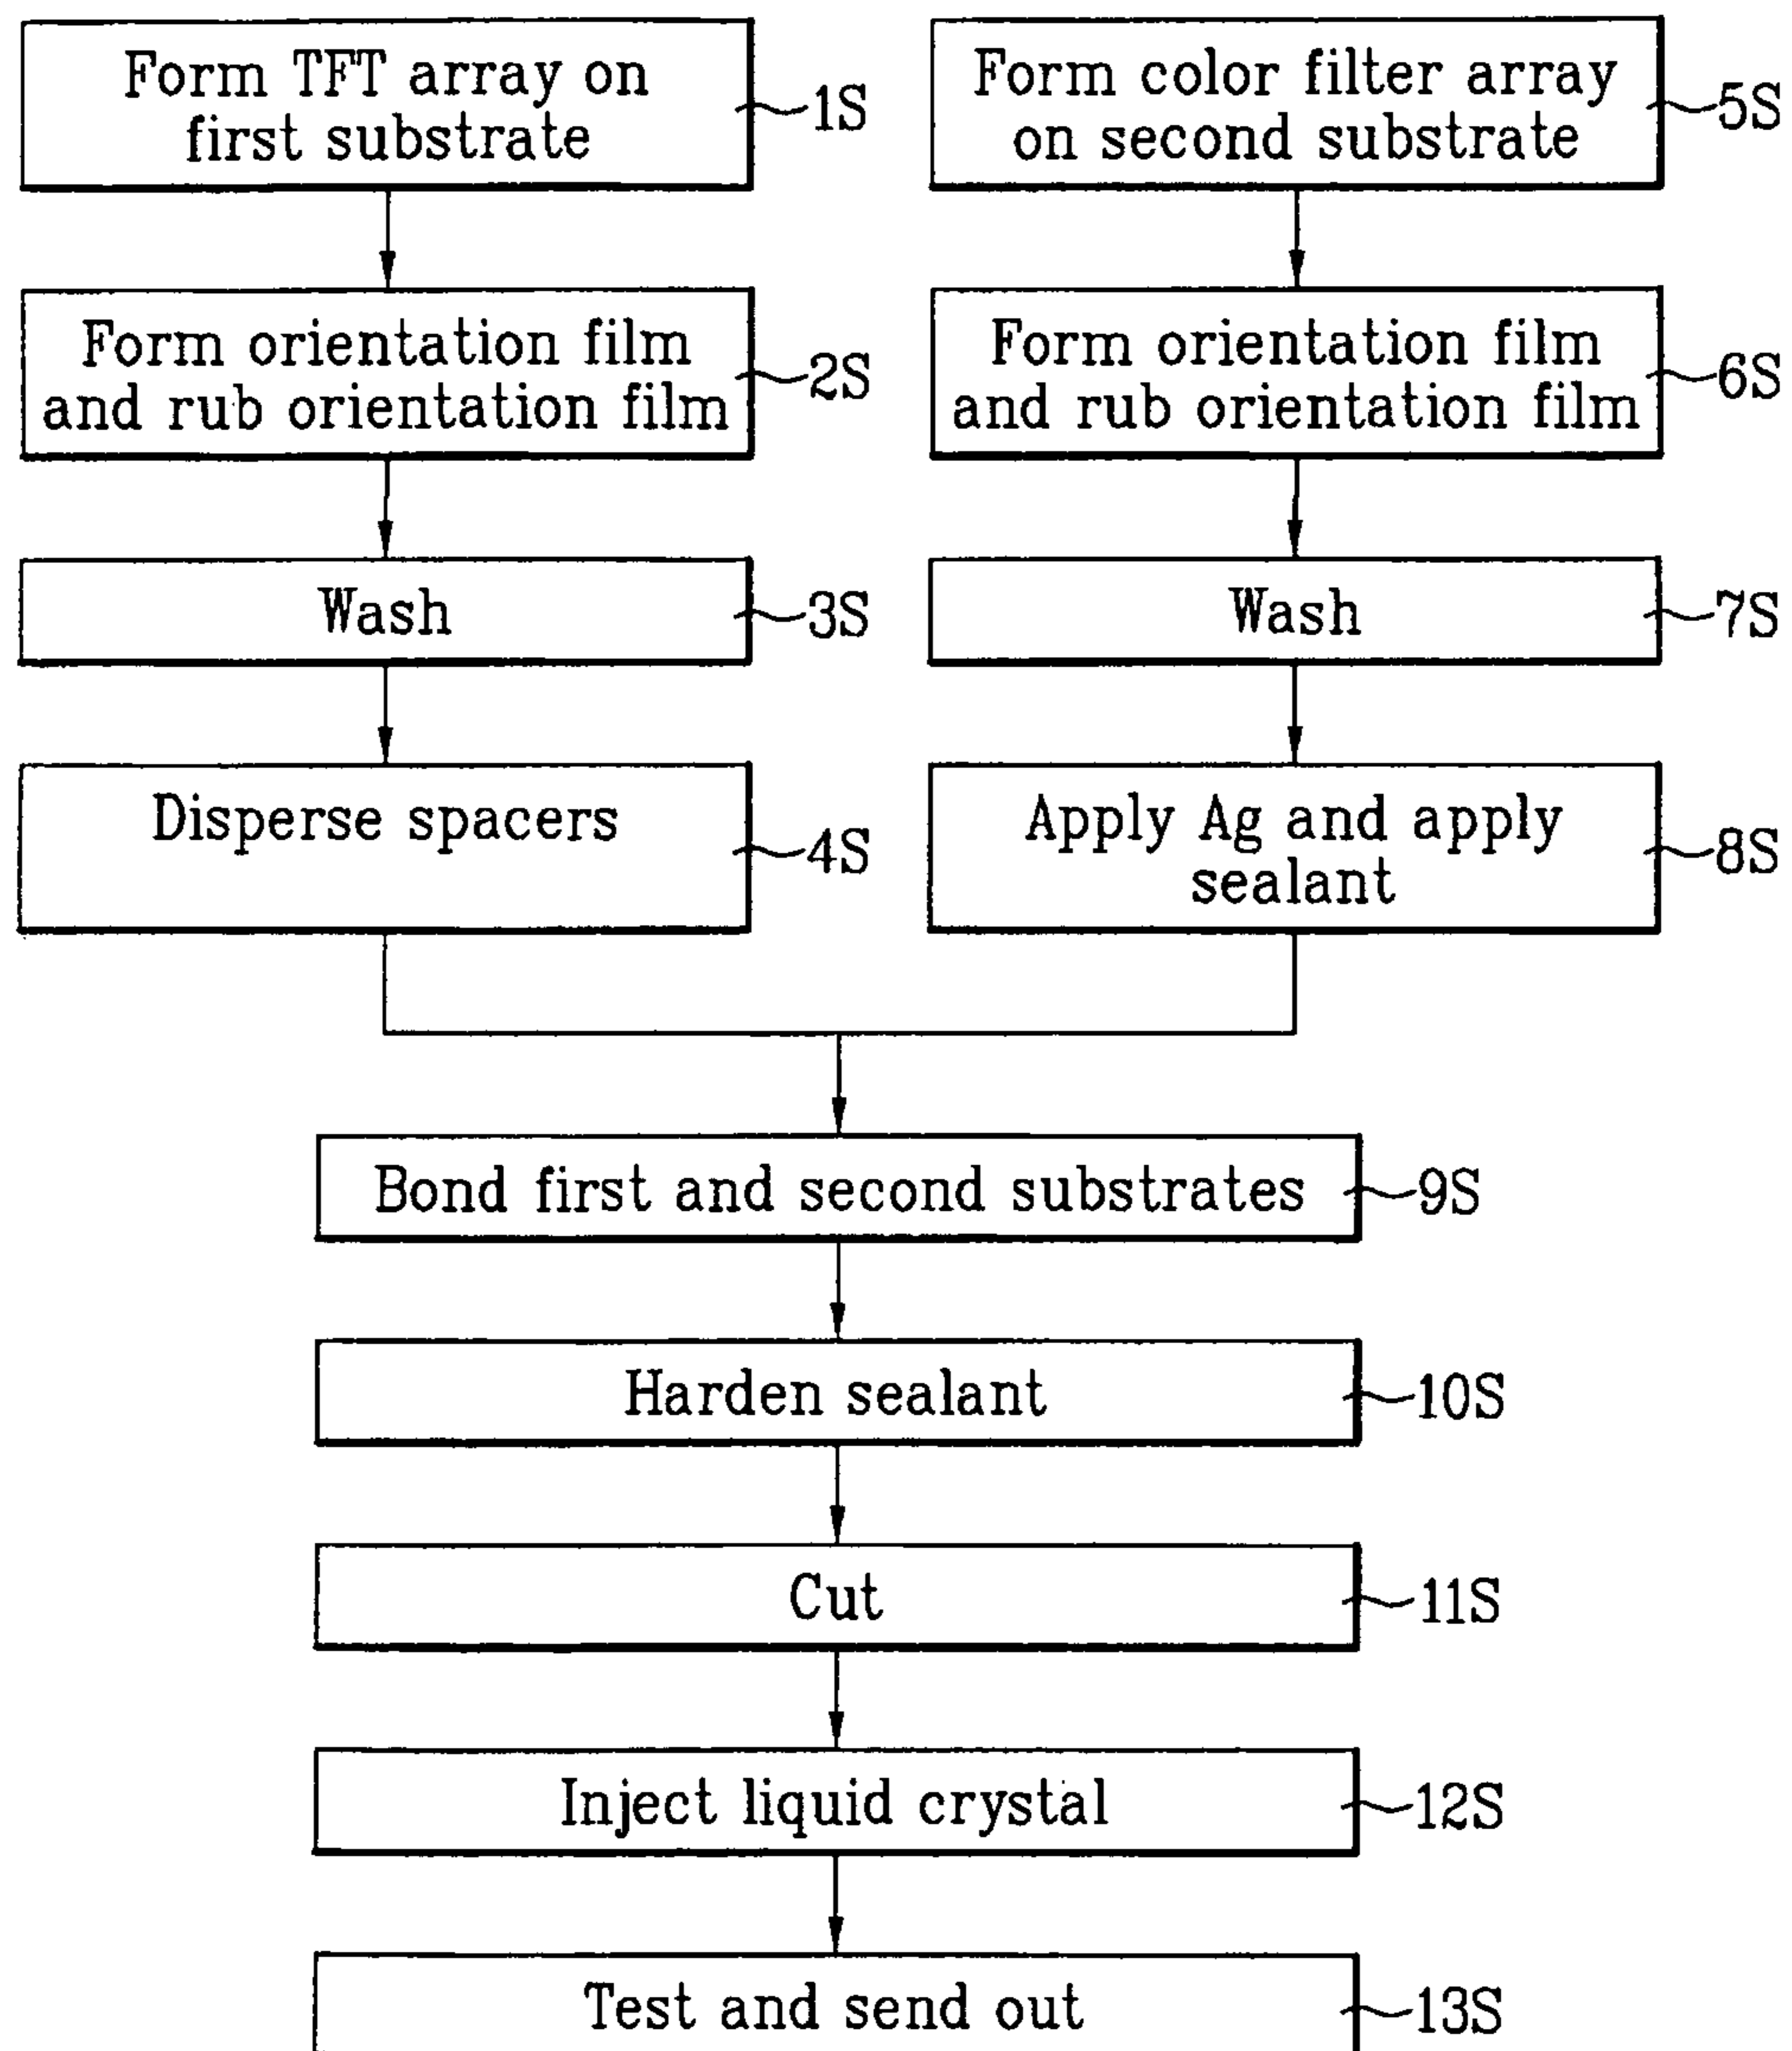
Form TFT array on first substrate
1S

Form color filter array on second substrate
5S

Form orientation film and rub orientation film
2S

Form orientation film and rub orientation film
6S

Wash
3S

Wash
7S

Disperse spacers
4S

Apply Ag and apply sealant
8S

Bond first and second substrates
9S

Harden sealant
10S

Cut
11S

Inject liquid crystal
12S

Test and send out
13S